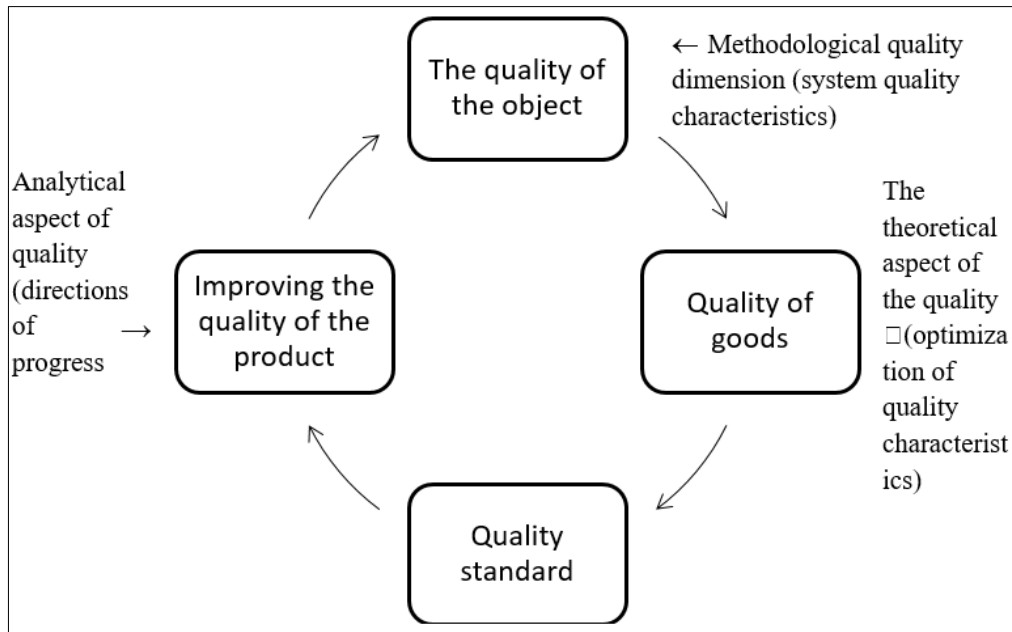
The quality of the object

← Methodological quality dimension (system quality characteristics)

Analytical aspect of quality (directions of progress →

Improving the quality of the product

Quality of goods

The theoretical aspect of the quality □(optimization of quality characteristics)

Quality standard